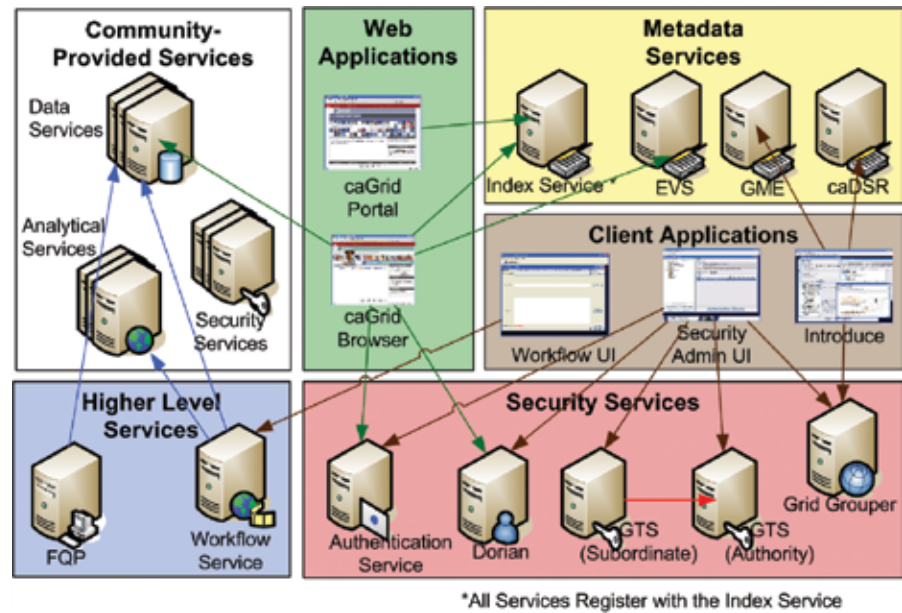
Community-Provided Services

Data Services

Analytical Services

Security Services

Web Applications

caGrid Portal

caGrid Browser

Metadata Services

Index Service*

EVS

GME

caDSR

Client Applications

Workflow UI

Security Admin UI

Introduce

Higher Level Services

FQP

Workflow Service

Security Services

Authentication Service

Dorian

GTS (Subordinate)

GTS (Authority)

Grid Grouper

*All Services Register with the Index Service